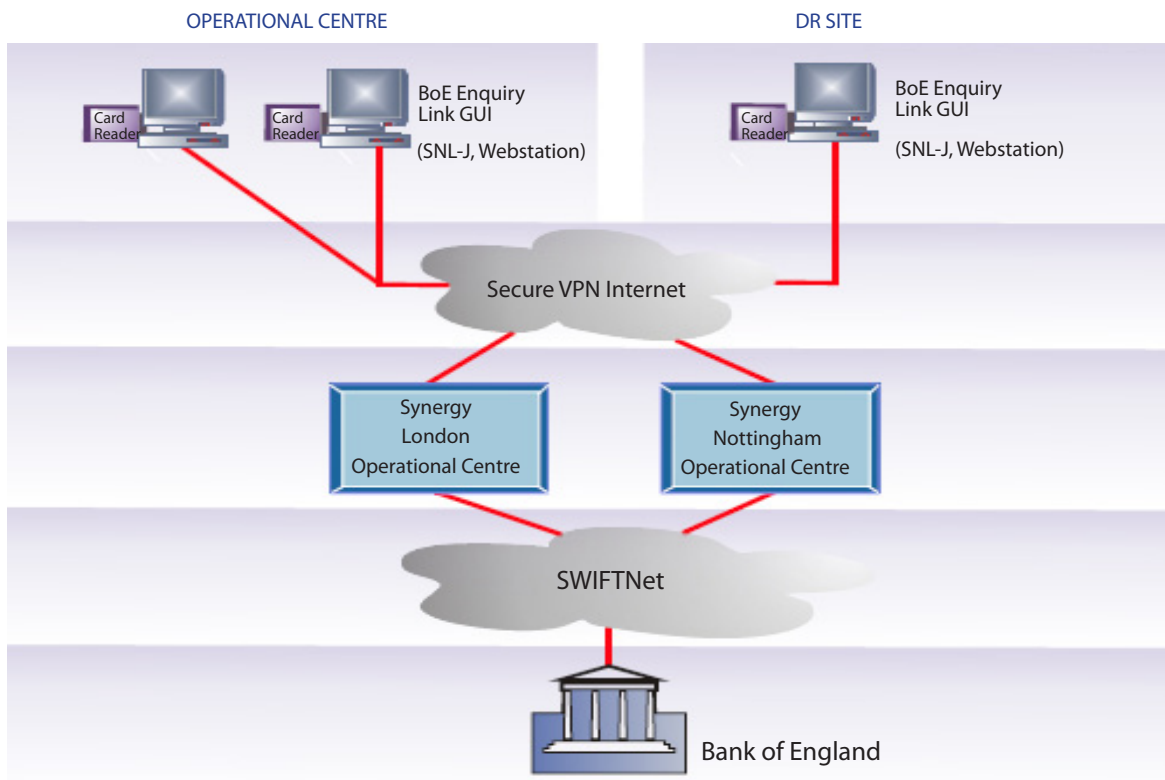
OPERATIONAL CENTRE

DR SITE

Card Reader

Card Reader

BoE Enquiry Link GUI

(SNL-J, Webstation)

Card Reader

BoE Enquiry Link GUI

(SNL-J, Webstation)

Secure VPN Internet

Synergy London Operational Centre

Synergy Nottingham Operational Centre

SWIFTNet

Bank of England